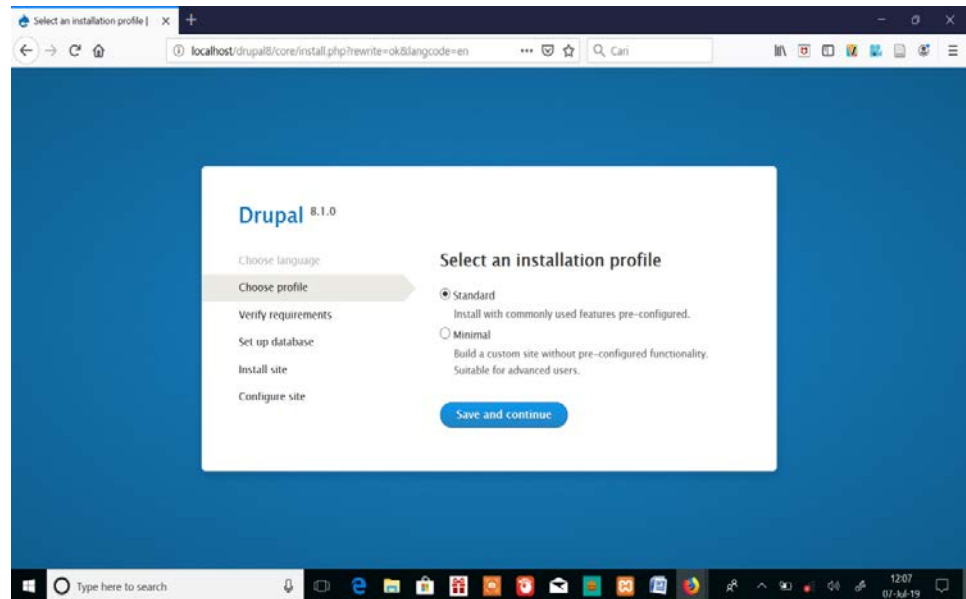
Select an installation profile | ×

localhost/drupal8/core/install.php?rewrite=ok&langcode=en

Cari

Drupal 8.1.0

Choose language

Choose profile

Verify requirements

Set up database

Install site

Configure site

Select an installation profile

Standard

Install with commonly used features pre-configured.

Minimal

Build a custom site without pre-configured functionality. Suitable for advanced users.

Save and continue

Type here to search

12:07
07-Jul-19